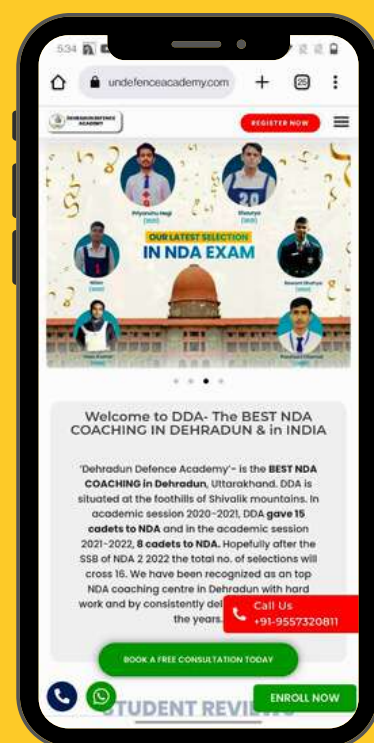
5:34

undefenceacademy.com

25

DEHRADUN DEFENCE ACADEMY

REGISTER NOW

Priyanshu Negi

Vikrant

Nitin

Basant Bhatt

Vikas Kumar

Prashant Chamoli

OUR LATEST SELECTION

IN NDA EXAM

Welcome to DDA- The BEST NDA COACHING IN DEHRADUN & in INDIA

'Dehradun Defence Academy'- is the BEST NDA COACHING in Dehradun, Uttarakhand. DDA is situated at the foothills of Shivalik mountains. In academic session 2020-2021, DDA gave 15 cadets to NDA and in the academic session 2021-2022, 8 cadets to NDA. Hopefully after the SSB of NDA 2 2022 the total no. of selections will cross 16. We have been recognized as an top NDA coaching centre in Dehradun with hard work and by consistently del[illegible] the years.

Call Us
+91-9557320811

BOOK A FREE CONSULTATION TODAY

STUDENT REVI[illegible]

ENROLL NOW